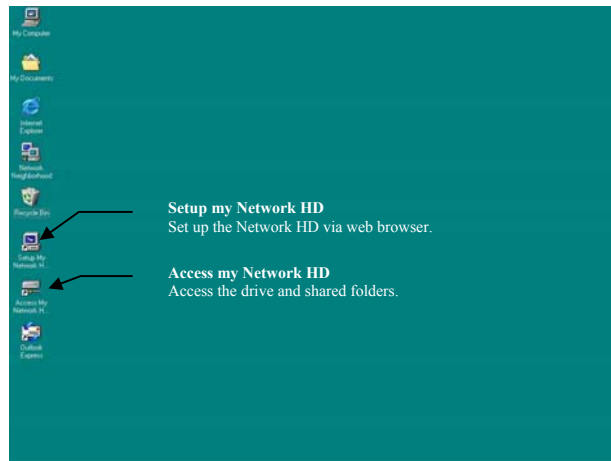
My Computer

My Documents

Internet Explorer

Network Neighborhood

Recycle Bin

Setup My Network H...

Access My Network H...

Outlook Express

**Setup my Network HD**
Set up the Network HD via web browser.

**Access my Network HD**
Access the drive and shared folders.